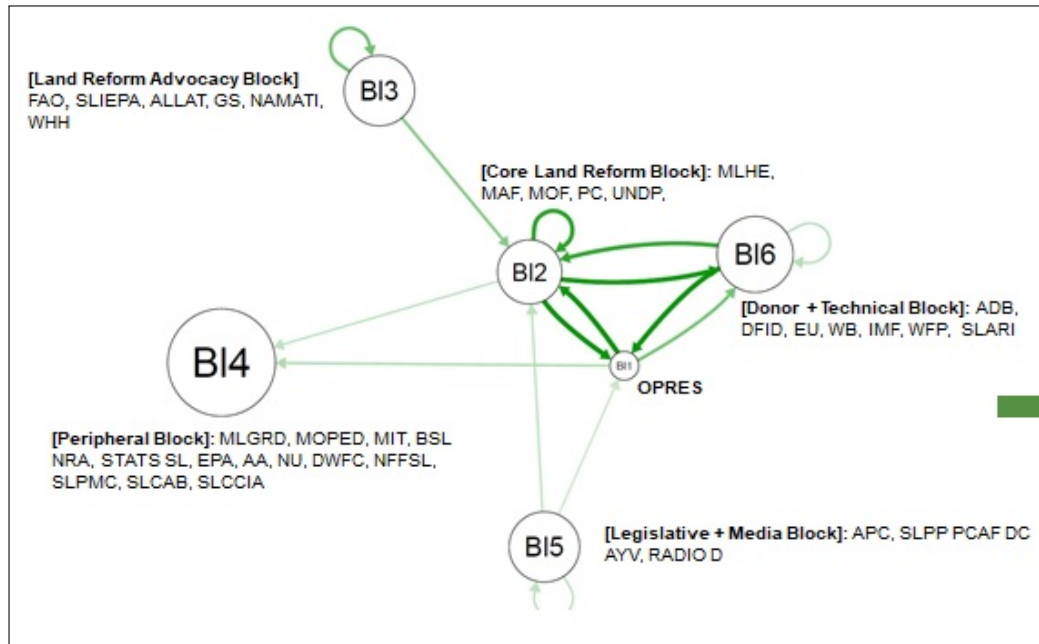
[Land Reform Advocacy Block]
FAO, SLIEPA, ALLAT, GS, NAMATI, WHH

Bl3

[Core Land Reform Block]: MLHE, MAF, MOF, PC, UNDP,

Bl2

Bl6

[Donor + Technical Block]: ADB, DFID, EU, WB, IMF, WFP, SLARI

Bl4

Bl1

OPRES

[Peripheral Block]: MLGRD, MOPED, MIT, BSL NRA, STATS SL, EPA, AA, NU, DWFC, NFFSL, SLPMC, SLCAB, SLCCIA

Bl5

[Legislative + Media Block]: APC, SLPP PCAF DC AYV, RADIO D